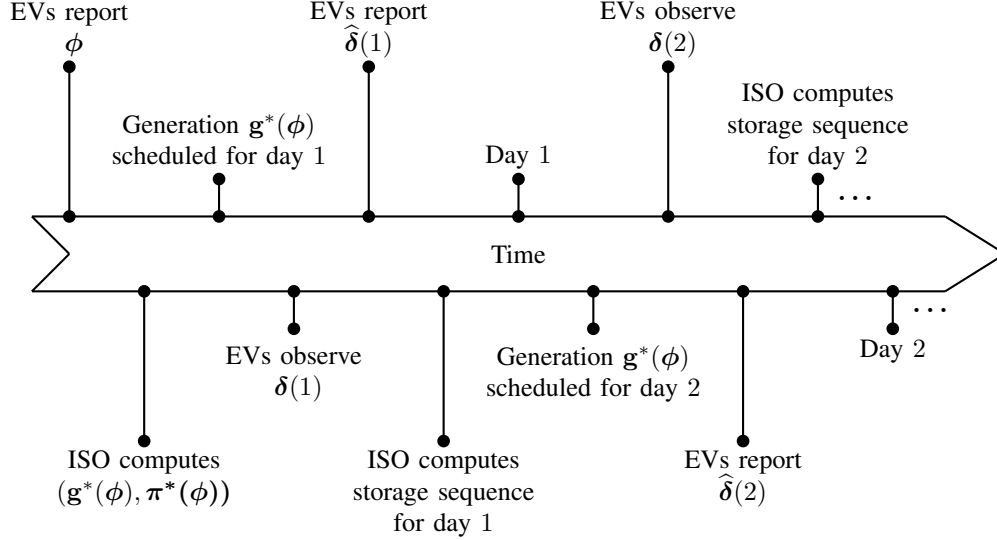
EVs report $\boldsymbol{\phi}$

Generation $\mathbf{g}^*(\boldsymbol{\phi})$ scheduled for day 1

EVs report $\widehat{\boldsymbol{\delta}}(1)$

Day 1

EVs observe $\boldsymbol{\delta}(2)$

ISO computes storage sequence for day 2

...

Time

...

ISO computes $(\mathbf{g}^*(\boldsymbol{\phi}), \boldsymbol{\pi}^*(\boldsymbol{\phi}))$

EVs observe $\boldsymbol{\delta}(1)$

ISO computes storage sequence for day 1

Generation $\mathbf{g}^*(\boldsymbol{\phi})$ scheduled for day 2

EVs report $\widehat{\boldsymbol{\delta}}(2)$

Day 2